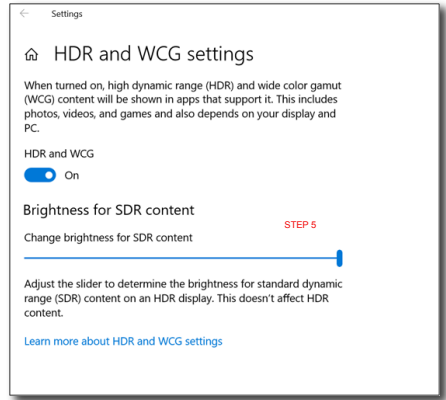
Settings

HDR and WCG settings

When turned on, high dynamic range (HDR) and wide color gamut (WCG) content will be shown in apps that support it. This includes photos, videos, and games and also depends on your display and PC.

HDR and WCG

On

Brightness for SDR content

STEP 5

Change brightness for SDR content

Adjust the slider to determine the brightness for standard dynamic range (SDR) content on an HDR display. This doesn't affect HDR content.

Learn more about HDR and WCG settings